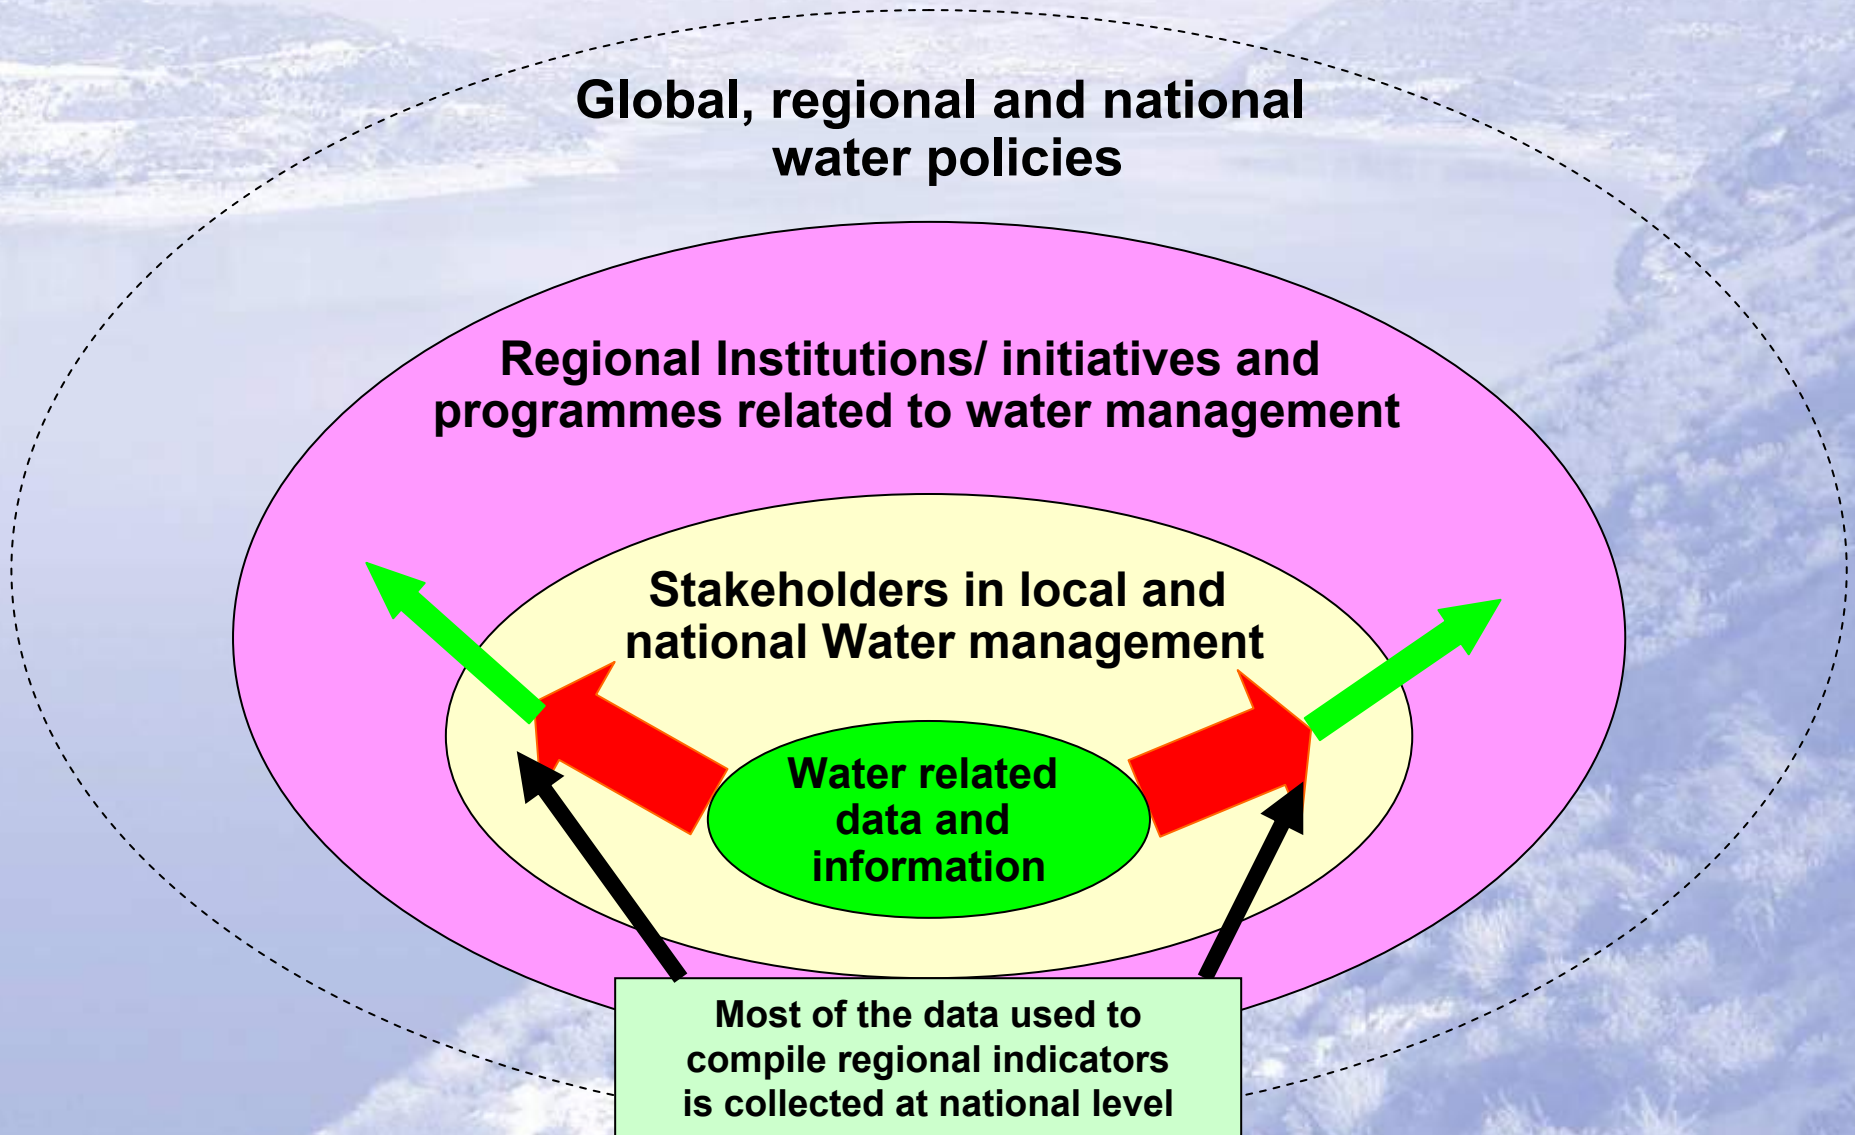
Global, regional and national water policies

Regional Institutions/ initiatives and programmes related to water management

Stakeholders in local and national Water management

Water related data and information

Most of the data used to compile regional indicators is collected at national level